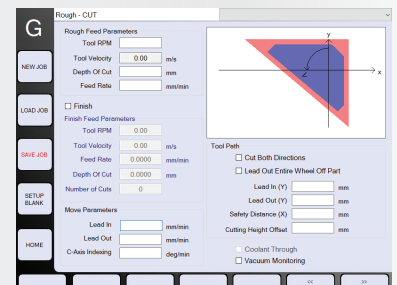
G

Rough - CUT

NEW JOB

LOAD JOB

SAVE JOB

SETUP BLANK

HOME

Rough Feed Parameters

Tool RPM

Tool Velocity 0.00 m/s

Depth Of Cut mm

Feed Rate mm/min

Finish

Finish Feed Parameters

Tool RPM 0.00

Tool Velocity 0.00 m/s

Feed Rate 0.0000 mm/min

Depth Of Cut 0.0000 mm

Number of Cuts 0

Move Parameters

Lead In mm/min

Lead Out mm/min

C-Axis Indexing deg/min

y

x

Tool Path

Cut Both Directions

Lead Out Entire Wheel Off Part

Lead In (Y) mm

Lead Out (Y) mm

Safety Distance (X) mm

Cutting Height Offset mm

Coolant Through

Vacuum Monitoring

<<

>>